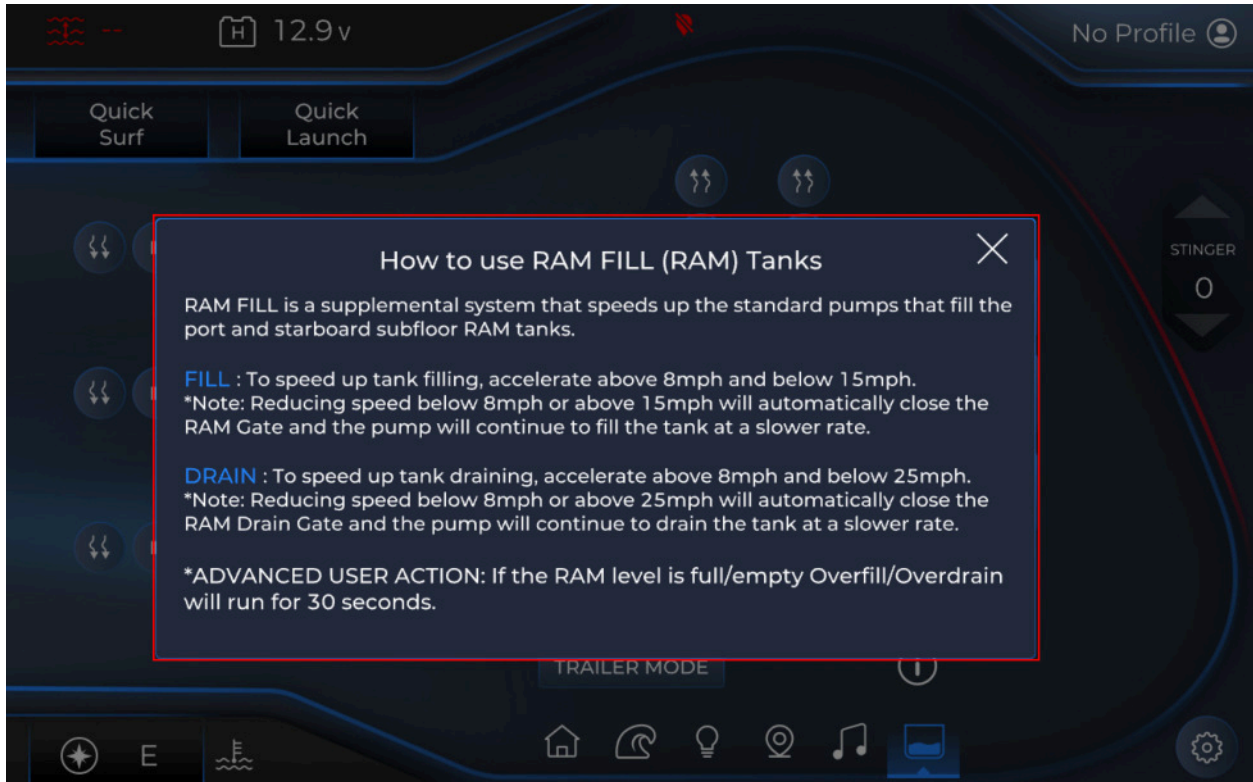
-- H 12.9v

No Profile

Quick Surf

Quick Launch

STINGER
0

How to use RAM FILL (RAM) Tanks

RAM FILL is a supplemental system that speeds up the standard pumps that fill the port and starboard subfloor RAM tanks.

FILL : To speed up tank filling, accelerate above 8mph and below 15mph.
*Note: Reducing speed below 8mph or above 15mph will automatically close the RAM Gate and the pump will continue to fill the tank at a slower rate.

DRAIN : To speed up tank draining, accelerate above 8mph and below 25mph.
*Note: Reducing speed below 8mph or above 25mph will automatically close the RAM Drain Gate and the pump will continue to drain the tank at a slower rate.

*ADVANCED USER ACTION: If the RAM level is full/empty Overfill/Overdrain will run for 30 seconds.

TRAILER MODE

E